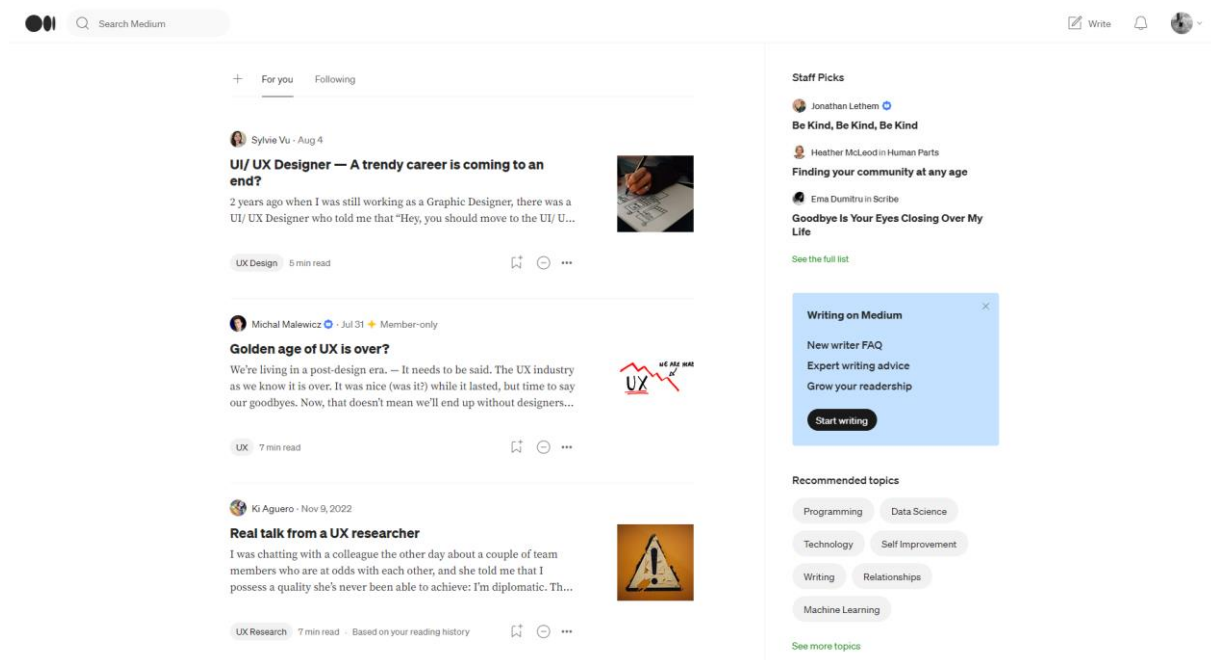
Search Medium

Write

+ For you Following

Sylvie Vu · Aug 4

UI/ UX Designer — A trendy career is coming to an end?

2 years ago when I was still working as a Graphic Designer, there was a UI/ UX Designer who told me that "Hey, you should move to the UI/ U...

UX Design 5 min read

Michal Malewicz · Jul 31 · Member-only

Golden age of UX is over?

We're living in a post-design era. — It needs to be said. The UX industry as we know it is over. It was nice (was it?) while it lasted, but time to say our goodbyes. Now, that doesn't mean we'll end up without designers...

UX WE ARE HERE

UX 7 min read

Ki Aguero · Nov 9, 2022

Real talk from a UX researcher

I was chatting with a colleague the other day about a couple of team members who are at odds with each other, and she told me that I possess a quality she's never been able to achieve: I'm diplomatic. Th...

UX Research 7 min read · Based on your reading history

Staff Picks

Jonathan Lethem

Be Kind, Be Kind, Be Kind

Heather McLeod in Human Parts

Finding your community at any age

Ema Dumitru in Scribe

Goodbye Is Your Eyes Closing Over My Life

See the full list

Writing on Medium

New writer FAQ

Expert writing advice

Grow your readership

Start writing

Recommended topics

Programming

Data Science

Technology

Self Improvement

Writing

Relationships

Machine Learning

See more topics